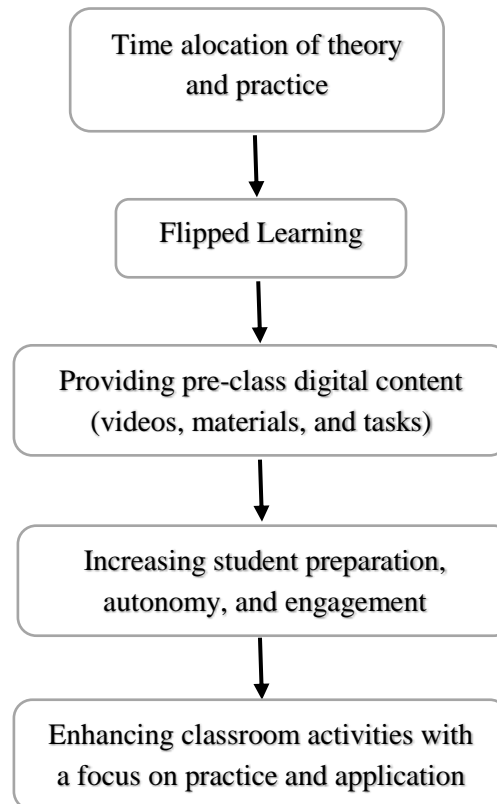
Time alocation of theory and practice

Flipped Learning

Providing pre-class digital content (videos, materials, and tasks)

Increasing student preparation, autonomy, and engagement

Enhancing classroom activities with a focus on practice and application